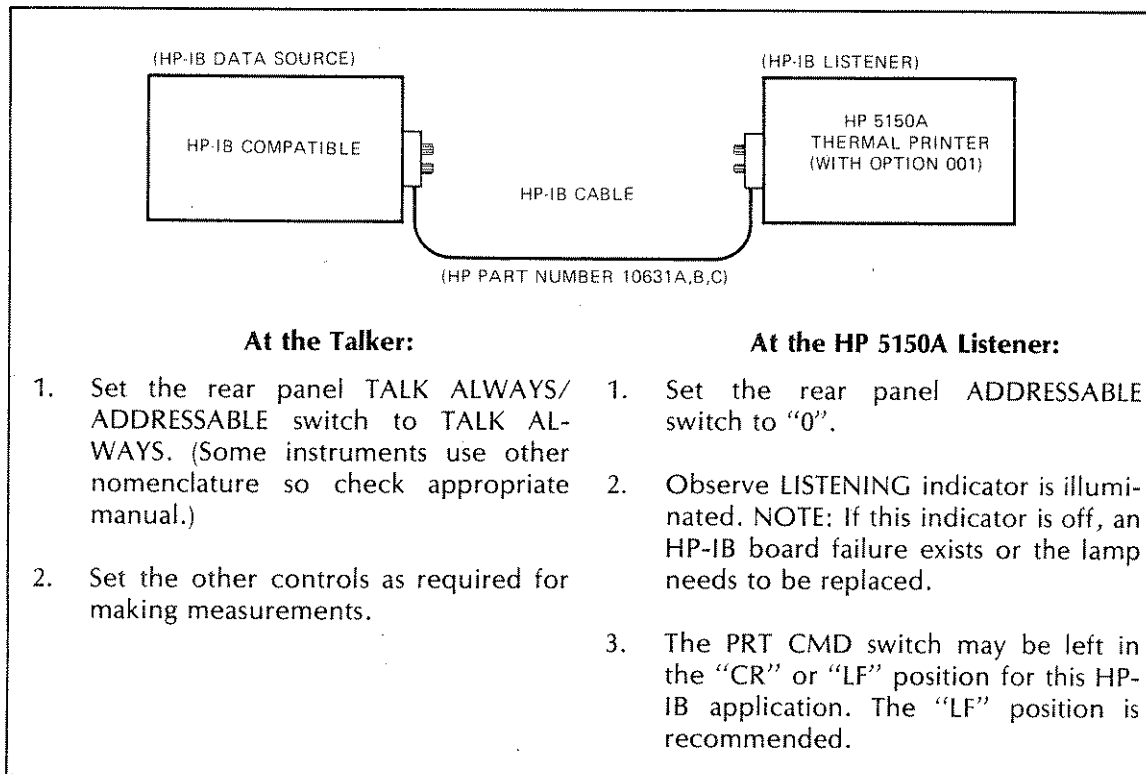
(HP-IB DATA SOURCE)

HP-IB COMPATIBLE

HP-IB CABLE

(HP-IB LISTENER)

HP 5150A THERMAL PRINTER (WITH OPTION 001)

(HP PART NUMBER 10631A,B,C)

**At the Talker:**

1. Set the rear panel TALK ALWAYS/ ADDRESSABLE switch to TALK ALWAYS. (Some instruments use other nomenclature so check appropriate manual.)

2. Set the other controls as required for making measurements.

**At the HP 5150A Listener:**

1. Set the rear panel ADDRESSABLE switch to "0".

2. Observe LISTENING indicator is illuminated. NOTE: If this indicator is off, an HP-IB board failure exists or the lamp needs to be replaced.

3. The PRT CMD switch may be left in the "CR" or "LF" position for this HP-IB application. The "LF" position is recommended.